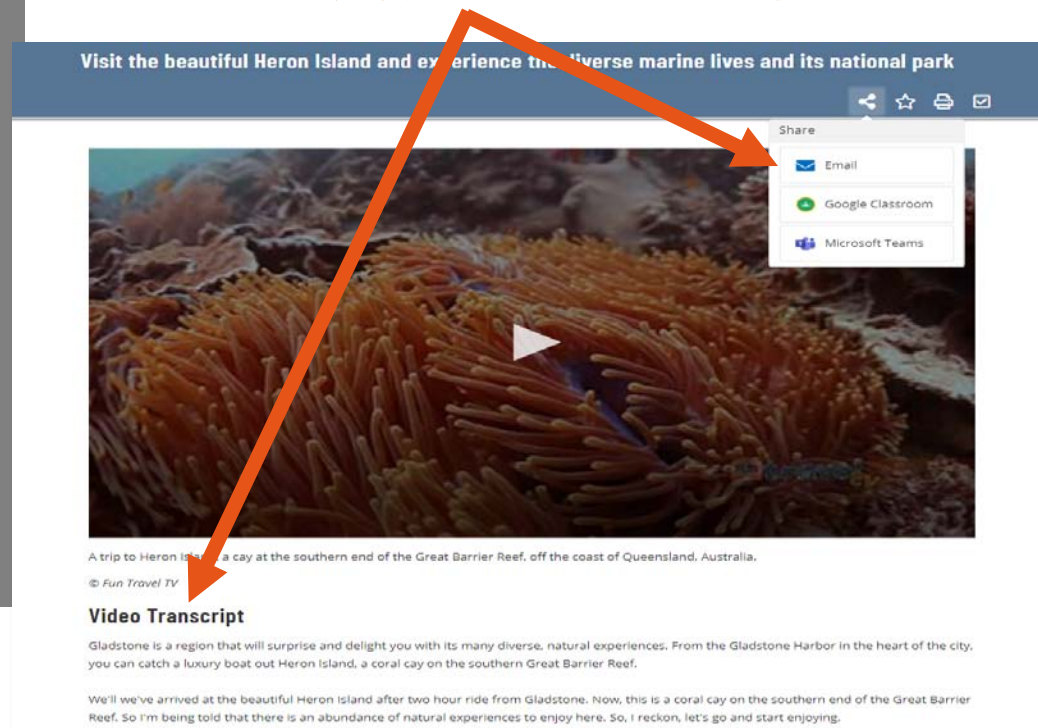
Visit the beautiful Heron Island and ex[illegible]erience th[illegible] diverse marine lives and its national park

Share

Email

Google Classroom

Microsoft Teams

A trip to Heron Isl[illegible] a cay at the southern end of the Great Barrier Reef, off the coast of Queensland, Australia.

© Fun Travel TV

Video Transcript

Gladstone is a region that will surprise and delight you with its many diverse, natural experiences. From the Gladstone Harbor in the heart of the city, you can catch a luxury boat out Heron Island, a coral cay on the southern Great Barrier Reef.

We'll we've arrived at the beautiful Heron Island after two hour ride from Gladstone. Now, this is a coral cay on the southern end of the Great Barrier Reef. So I'm being told that there is an abundance of natural experiences to enjoy here. So, I reckon, let's go and start enjoying.